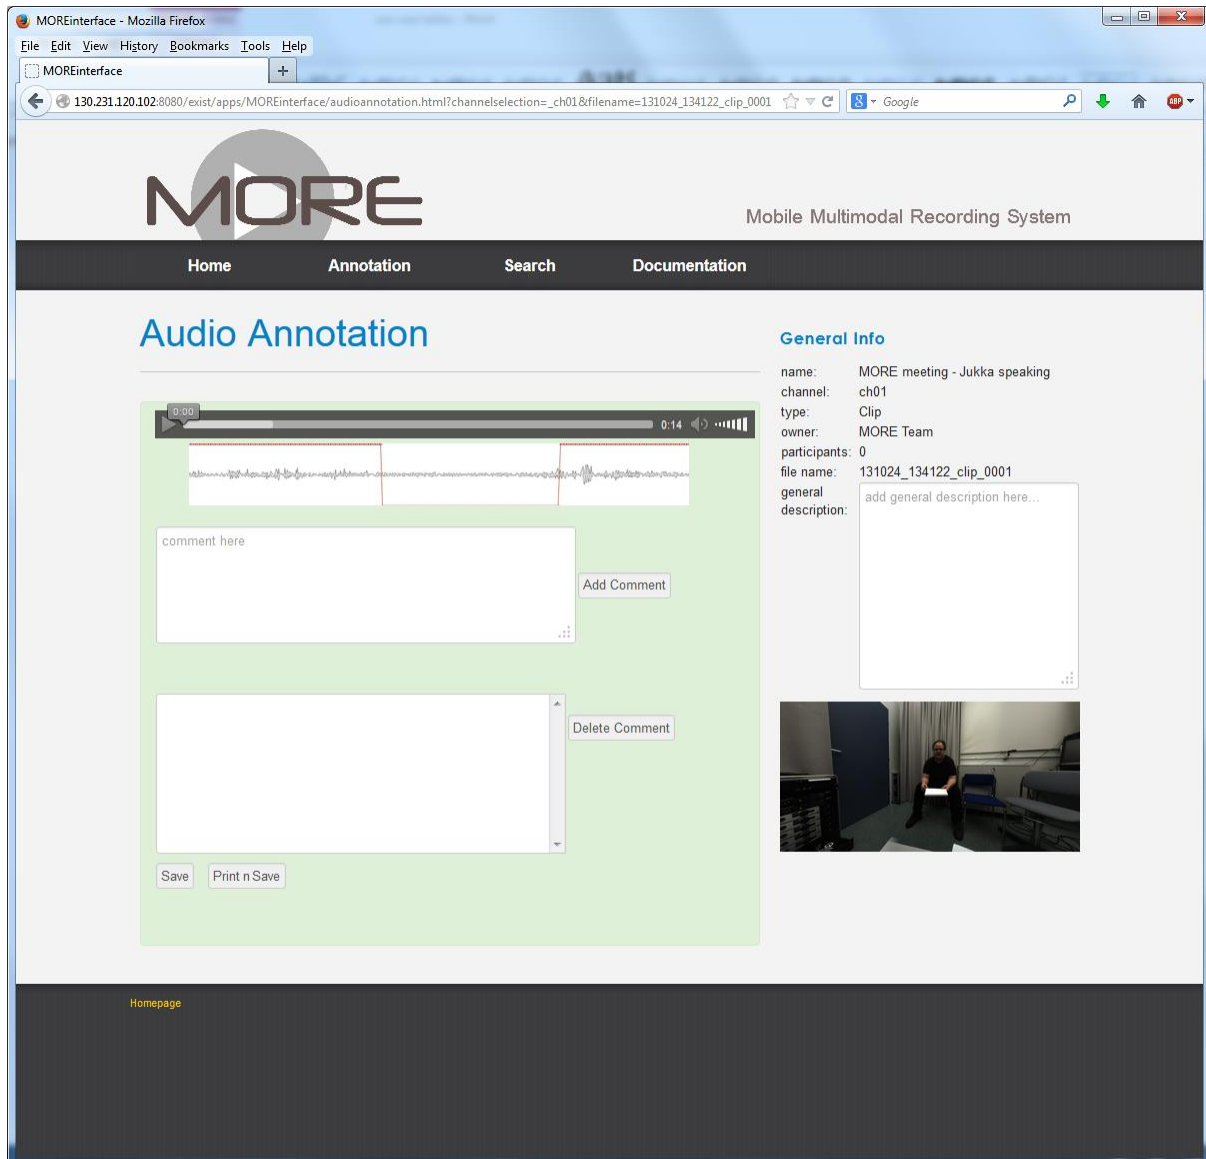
MOREinterface - Mozilla Firefox

File Edit View History Bookmarks Tools Help

MOREinterface +

130.231.120.102:8080/exist/apps/MOREinterface/audioannotation.html?channelselection=_ch01&filename=131024_134122_clip_0001

Google

MORE

Mobile Multimodal Recording System

Home Annotation Search Documentation

Audio Annotation

0:00

0:14

comment here

Add Comment

Delete Comment

Save Print n Save

General Info

| name: | MORE meeting - Jukka speaking |
|---|---|
| channel: | ch01 |
| type: | Clip |
| owner: | MORE Team |
| participants: | 0 |
| file name: | 131024_134122_clip_0001 |
| general description: | add general description here... |

Homepage